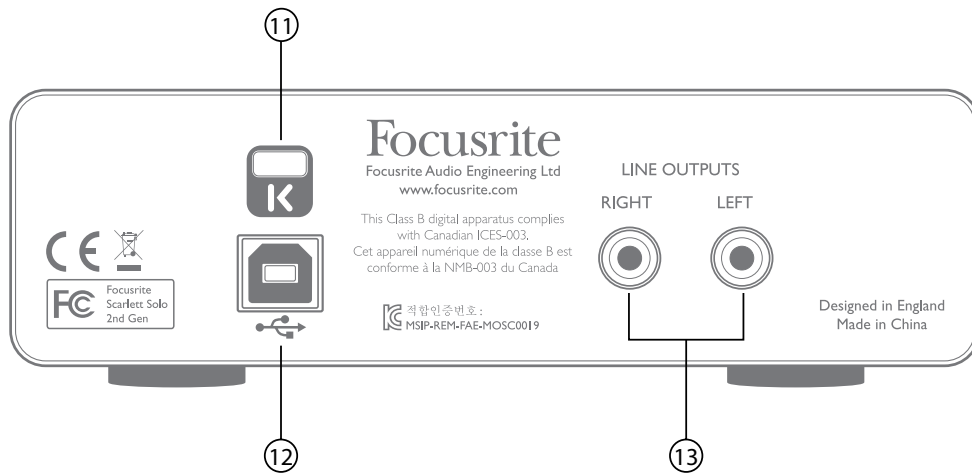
11

Focusrite
Focusrite Audio Engineering Ltd
www.focusrite.com

This Class B digital apparatus complies with Canadian ICES-003.
Cet appareil numérique de la classe B est conforme à la NMB-003 du Canada

적합인증번호 :
MSIP-REM-FAE-MOSC0019

LINE OUTPUTS
RIGHT LEFT

CE

FC Focusrite Scarlett Solo 2nd Gen

Designed in England
Made in China

12

13